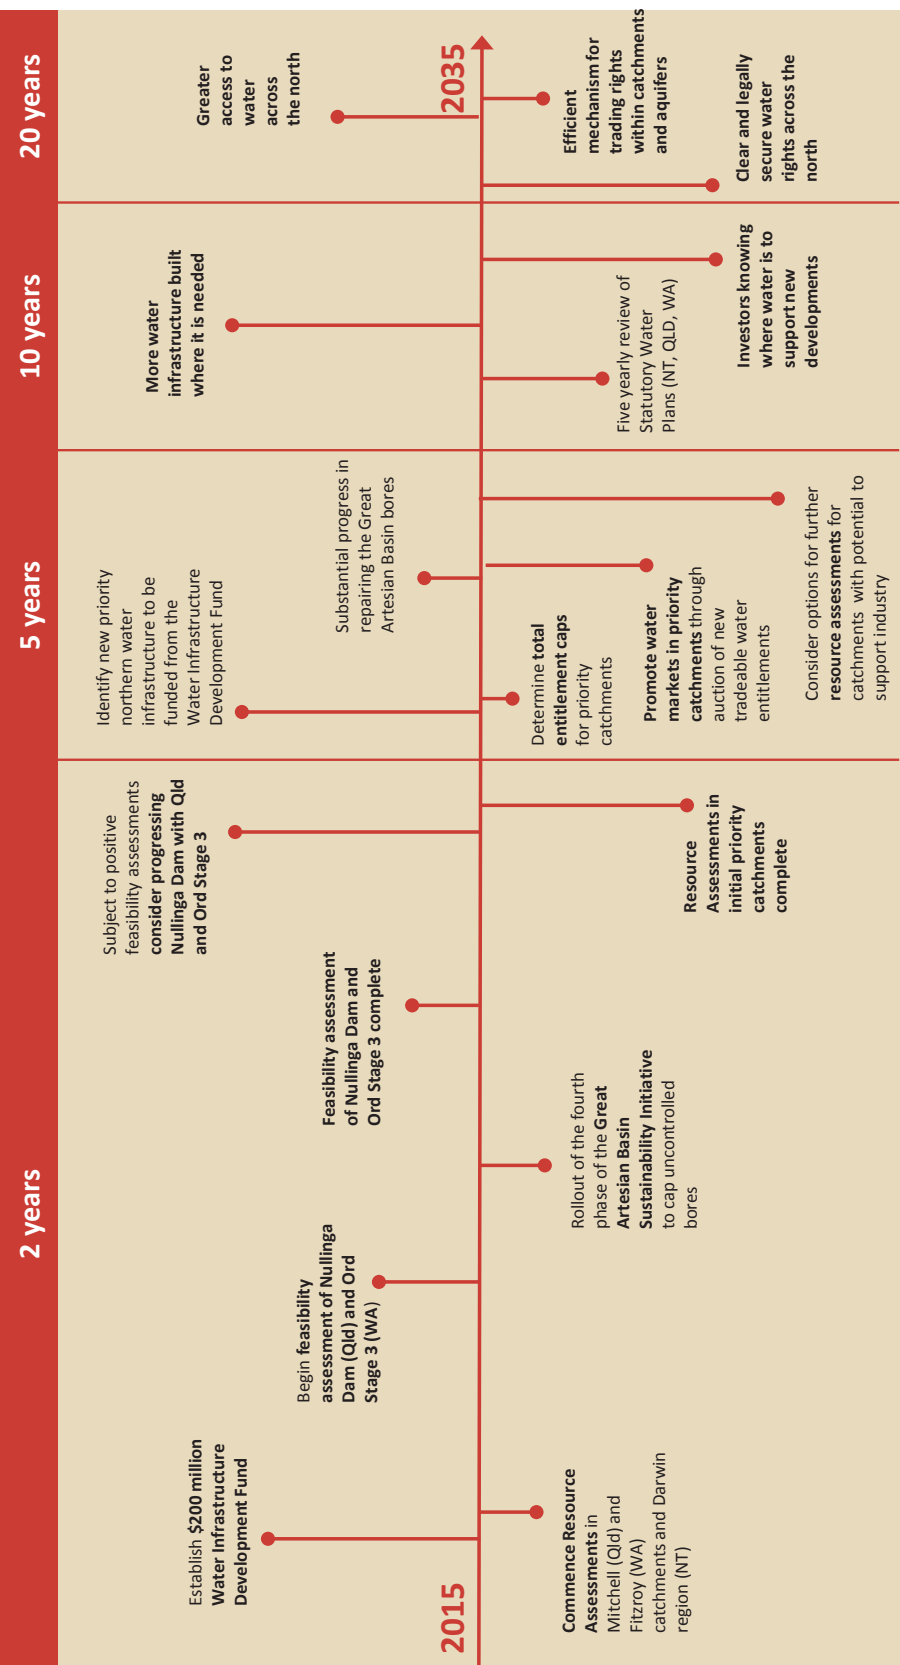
2015

Establish **$200 million Water Infrastructure Development Fund**

Commence Resource Assessments in Mitchell (Qld) and Fitzroy (WA) catchments and Darwin region (NT)

2 years

Begin **feasibility assessment of Nullinga Dam (Qld) and Ord Stage 3 (WA)**

Rollout of the fourth phase of the **Great Artesian Basin Sustainability Initiative** to cap uncontrolled bores

Feasibility assessment of Nullinga Dam and Ord Stage 3 complete

Subject to positive feasibility assessments **consider progressing Nullinga Dam with Qld and Ord Stage 3**

Resource Assessments in initial priority catchments complete

5 years

Identify new priority northern water infrastructure to be funded from the Water Infrastructure Development Fund

Determine **total entitlement caps** for priority catchments

Substantial progress in repairing the Great Artesian Basin bores

**Promote water markets in priority catchments** through auction of new tradeable water entitlements

Consider options for further **resource assessments** for catchments with potential to support industry

10 years

More water infrastructure built where it is needed

Five yearly review of Statutory Water Plans (NT, QLD, WA)

Investors knowing where water is to support new developments

20 years

Greater access to water across the north

2035

Efficient mechanism for trading rights within catchments and aquifers

Clear and legally secure water rights across the north